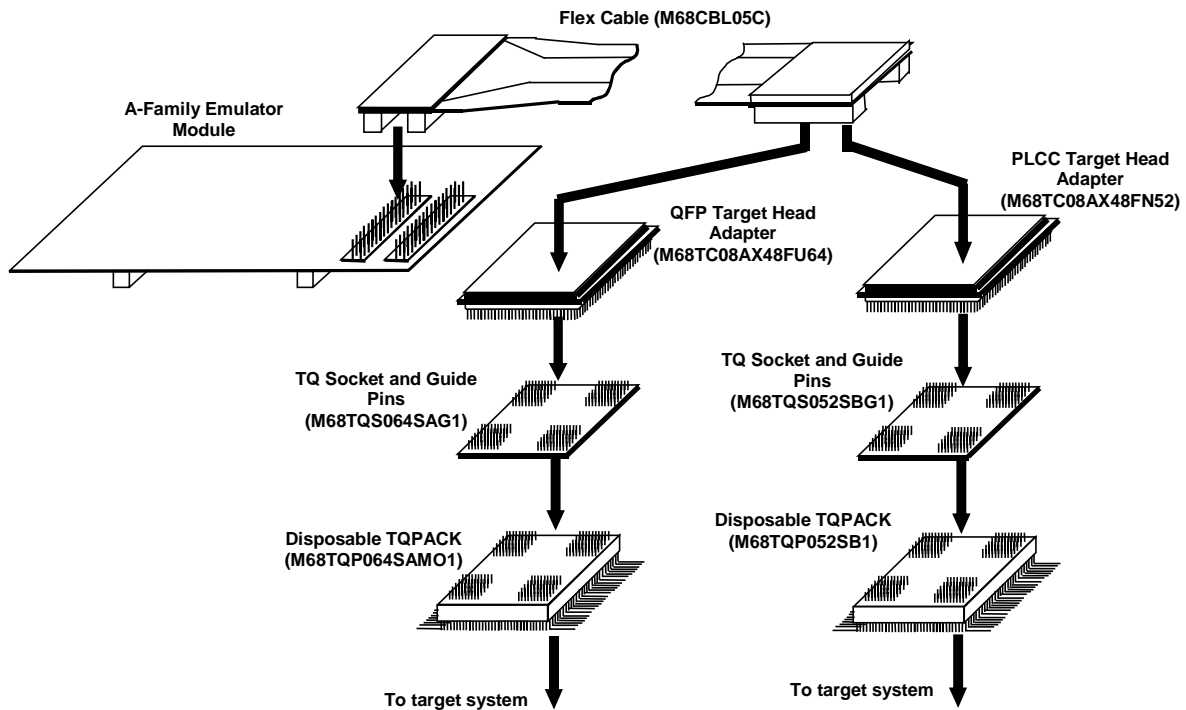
Flex Cable (M68CBL05C)

A-Family Emulator Module

PLCC Target Head Adapter (M68TC08AX48FN52)

QFP Target Head Adapter (M68TC08AX48FU64)

TQ Socket and Guide Pins (M68TQS064SAG1)

TQ Socket and Guide Pins (M68TQS052SBG1)

Disposable TQPACK (M68TQP064SAMO1)

Disposable TQPACK (M68TQP052SB1)

To target system

To target system